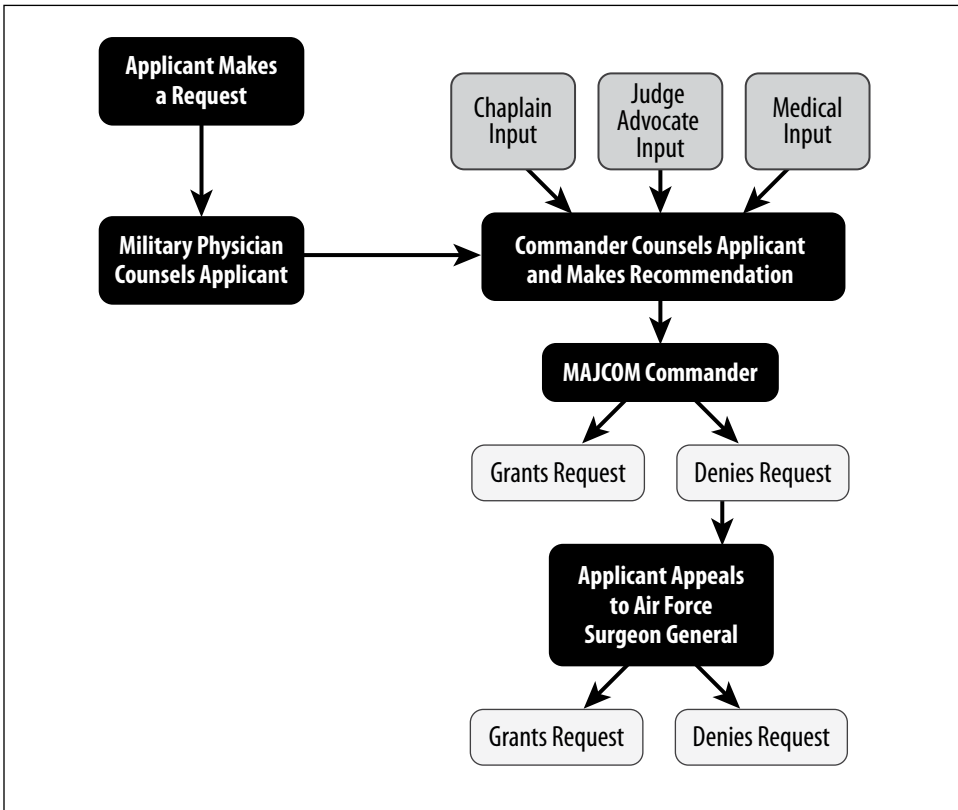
Applicant Makes a Request

Military Physician Counsels Applicant

Chaplain Input

Judge Advocate Input

Medical Input

Commander Counsels Applicant and Makes Recommendation

MAJCOM Commander

Grants Request

Denies Request

Applicant Appeals to Air Force Surgeon General

Grants Request

Denies Request